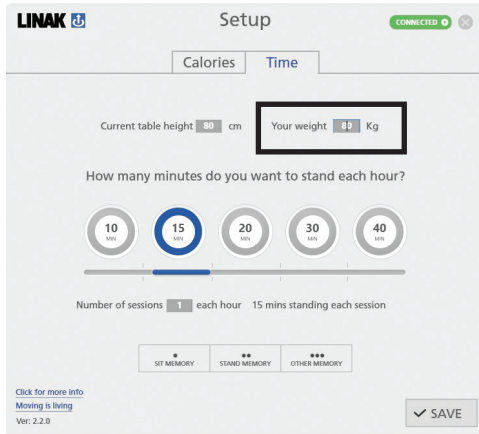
LINAK

Setup

CONNECTED

Calories Time

Current table height 80 cm

Your weight 80 Kg

How many minutes do you want to stand each hour?

10 MIN

15 MIN

20 MIN

30 MIN

40 MIN

Number of sessions 1 each hour 15 mins standing each session

• SIT MEMORY

•• STAND MEMORY

••• OTHER MEMORY

Click for more info
Moving is living
Ver: 2.2.0

SAVE